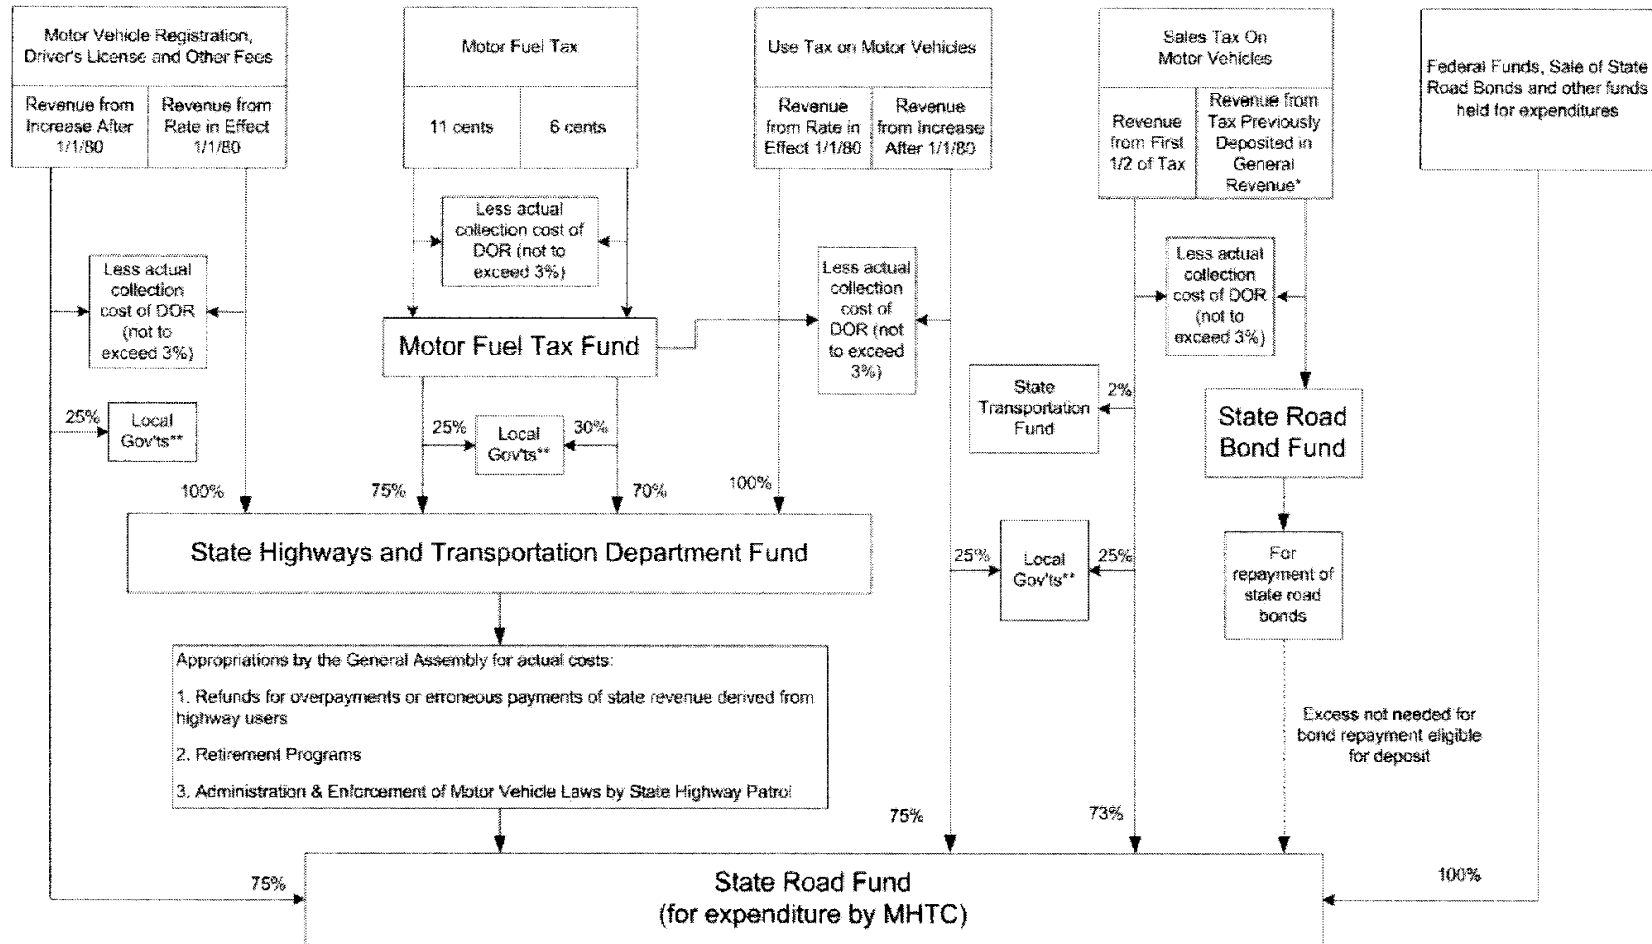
Motor Vehicle Registration, Driver's License and Other Fees

Revenue from Increase After 1/1/80

Revenue from Rate in Effect 1/1/80

Motor Fuel Tax

11 cents

6 cents

Use Tax on Motor Vehicles

Revenue from Rate in Effect 1/1/80

Revenue from Increase After 1/1/80

Sales Tax On Motor Vehicles

Revenue from First 1/2 of Tax

Revenue from Tax Previously Deposited in General Revenue*

Federal Funds, Sale of State Road Bonds and other funds held for expenditures

Less actual collection cost of DOR (not to exceed 3%)

Less actual collection cost of DOR (not to exceed 3%)

Less actual collection cost of DOR (not to exceed 3%)

Less actual collection cost of DOR (not to exceed 3%)

Motor Fuel Tax Fund

25%

Local Gov'ts**

25%

Local Gov'ts**

30%

State Transportation Fund

2%

State Road Bond Fund

100%

75%

70%

100%

State Highways and Transportation Department Fund

25%

Local Gov'ts**

25%

For repayment of state road bonds

Appropriations by the General Assembly for actual costs:

1. Refunds for overpayments or erroneous payments of state revenue derived from highway users

2. Retirement Programs

3. Administration & Enforcement of Motor Vehicle Laws by State Highway Patrol

Excess not needed for bond repayment eligible for deposit

75%

73%

75%

100%

State Road Fund
(for expenditure by MHTC)